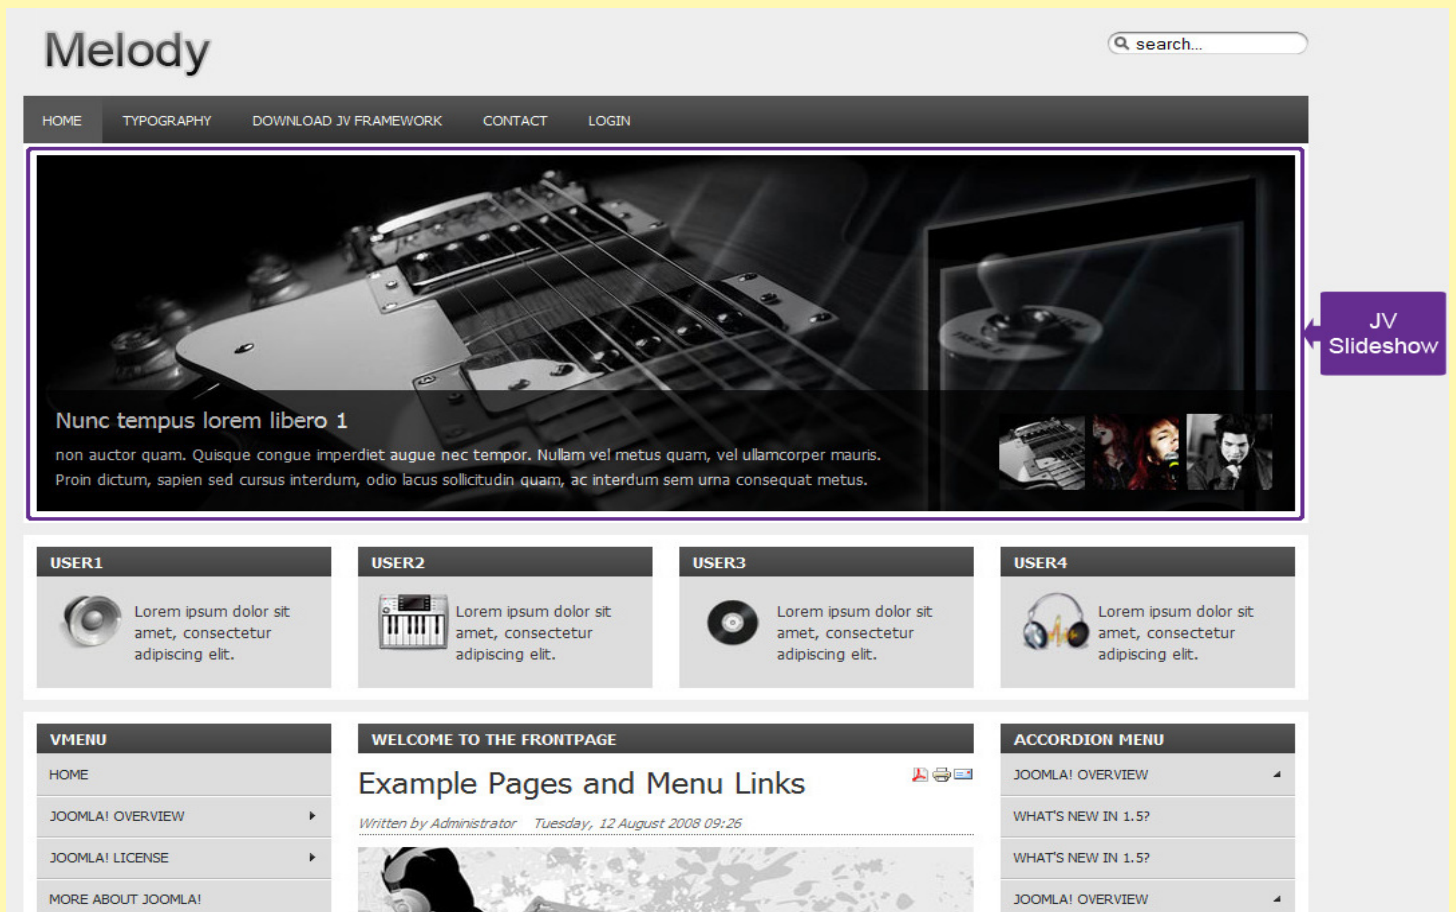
Melody

search...

HOME TYPOGRAPHY DOWNLOAD JV FRAMEWORK CONTACT LOGIN

Nunc tempus lorem libero 1

non auctor quam. Quisque congue imperdiet augue nec tempor. Nullam vel metus quam, vel ullamcorper mauris. Proin dictum, sapien sed cursus interdum, odio lacus sollicitudin quam, ac interdum sem urna consequat metus.

JV Slideshow

USER1

Lorem ipsum dolor sit amet, consectetur adipiscing elit.

USER2

Lorem ipsum dolor sit amet, consectetur adipiscing elit.

USER3

Lorem ipsum dolor sit amet, consectetur adipiscing elit.

USER4

Lorem ipsum dolor sit amet, consectetur adipiscing elit.

VMENU

HOME

JOOMLA! OVERVIEW

JOOMLA! LICENSE

MORE ABOUT JOOMLA!

WELCOME TO THE FRONTPAGE

Example Pages and Menu Links

Written by Administrator Tuesday, 12 August 2008 09:26

ACCORDION MENU

JOOMLA! OVERVIEW

WHAT'S NEW IN 1.5?

WHAT'S NEW IN 1.5?

JOOMLA! OVERVIEW